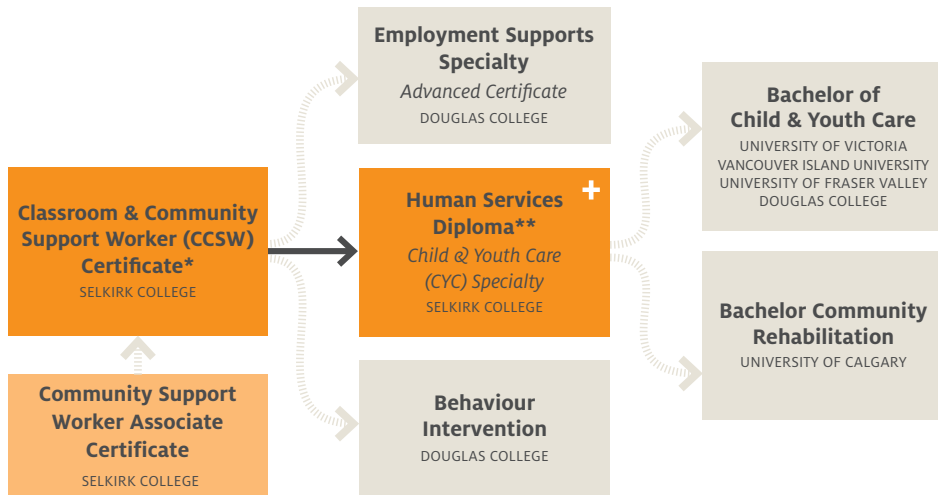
Employment Supports Specialty
Advanced Certificate
DOUGLAS COLLEGE

Bachelor of Child & Youth Care
UNIVERSITY OF VICTORIA
VANCOUVER ISLAND UNIVERSITY
UNIVERSITY OF FRASER VALLEY
DOUGLAS COLLEGE

Classroom & Community Support Worker (CCSW) Certificate*
SELKIRK COLLEGE

Human Services Diploma**
Child & Youth Care (CYC) Specialty
SELKIRK COLLEGE

+

Bachelor Community Rehabilitation
UNIVERSITY OF CALGARY

Community Support Worker Associate Certificate
SELKIRK COLLEGE

Behaviour Intervention
DOUGLAS COLLEGE